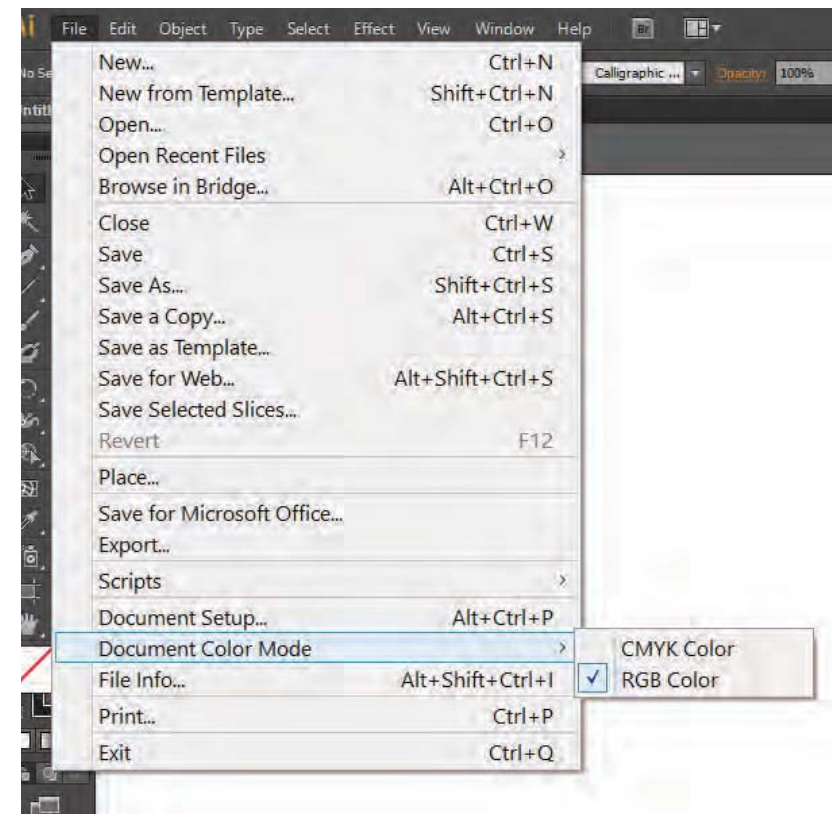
Ai File Edit Object Type Select Effect View Window Help Br

No Se

ntitl

Calligraphic ... Opacity: 100%

New... Ctrl+N
New from Template... Shift+Ctrl+N
Open... Ctrl+O
Open Recent Files
Browse in Bridge... Alt+Ctrl+O
Close Ctrl+W
Save Ctrl+S
Save As... Shift+Ctrl+S
Save a Copy... Alt+Ctrl+S
Save as Template...
Save for Web... Alt+Shift+Ctrl+S
Save Selected Slices...
Revert F12
Place...
Save for Microsoft Office...
Export...
Scripts
Document Setup... Alt+Ctrl+P
Document Color Mode
File Info... Alt+Shift+Ctrl+I
Print... Ctrl+P
Exit Ctrl+Q

CMYK Color
✓ RGB Color